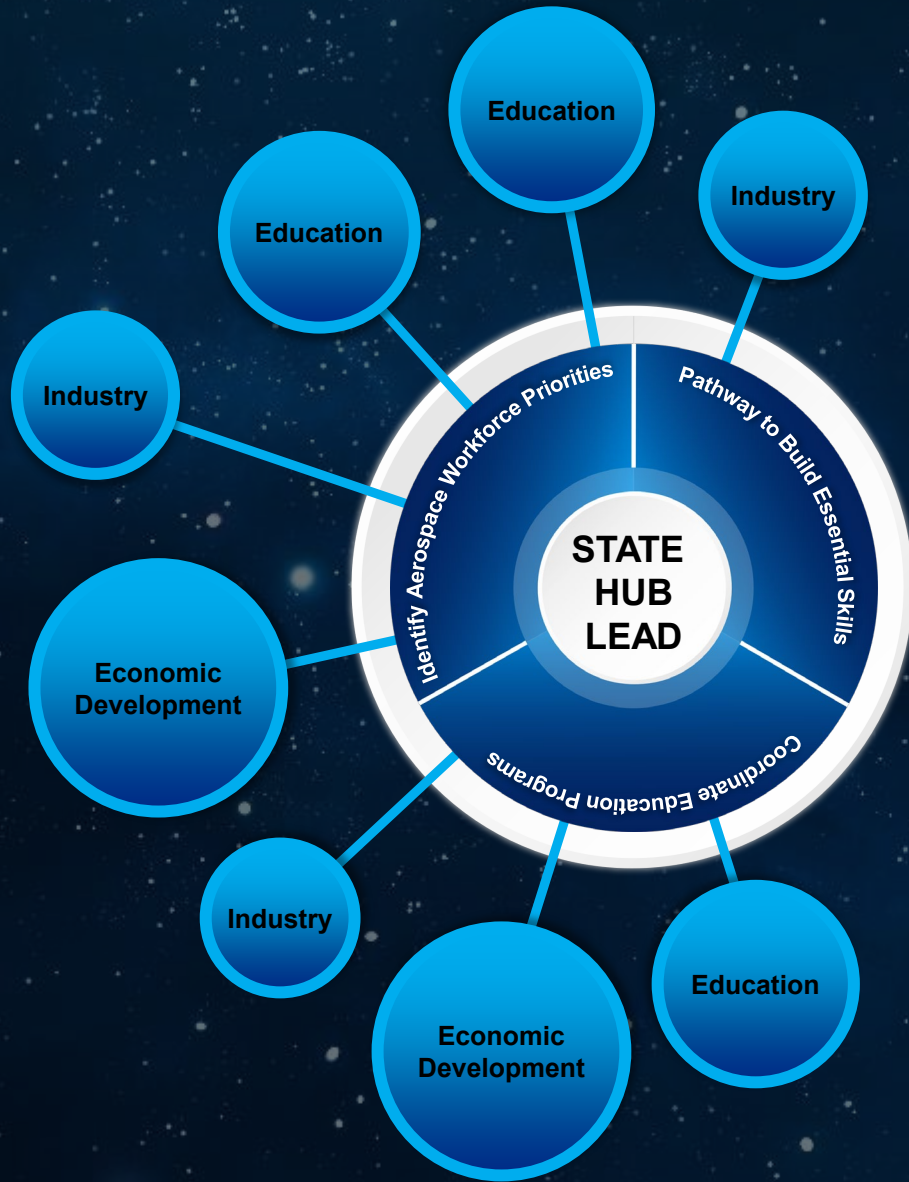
Education

Industry

Education

Industry

Identify Aerospace Workforce Priorities

Pathway to Build Essential Skills

STATE HUB LEAD

Economic Development

Coordinate Education Programs

Industry

Education

Economic Development